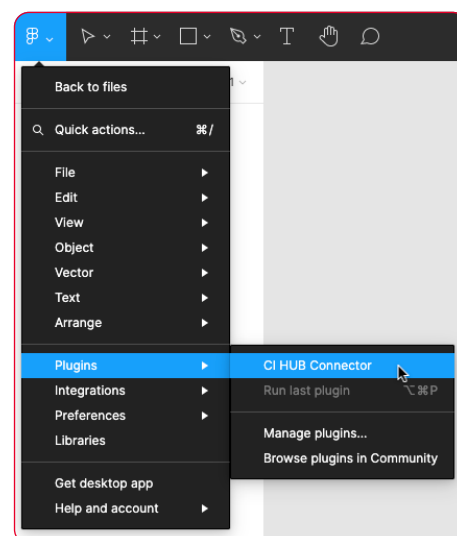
Back to files

Quick actions... ⌘/

File
Edit
View
Object
Vector
Text
Arrange

Plugins
Integrations
Preferences
Libraries

Get desktop app
Help and account

CI HUB Connector
Run last plugin ⌥⌘P

Manage plugins...
Browse plugins in Community